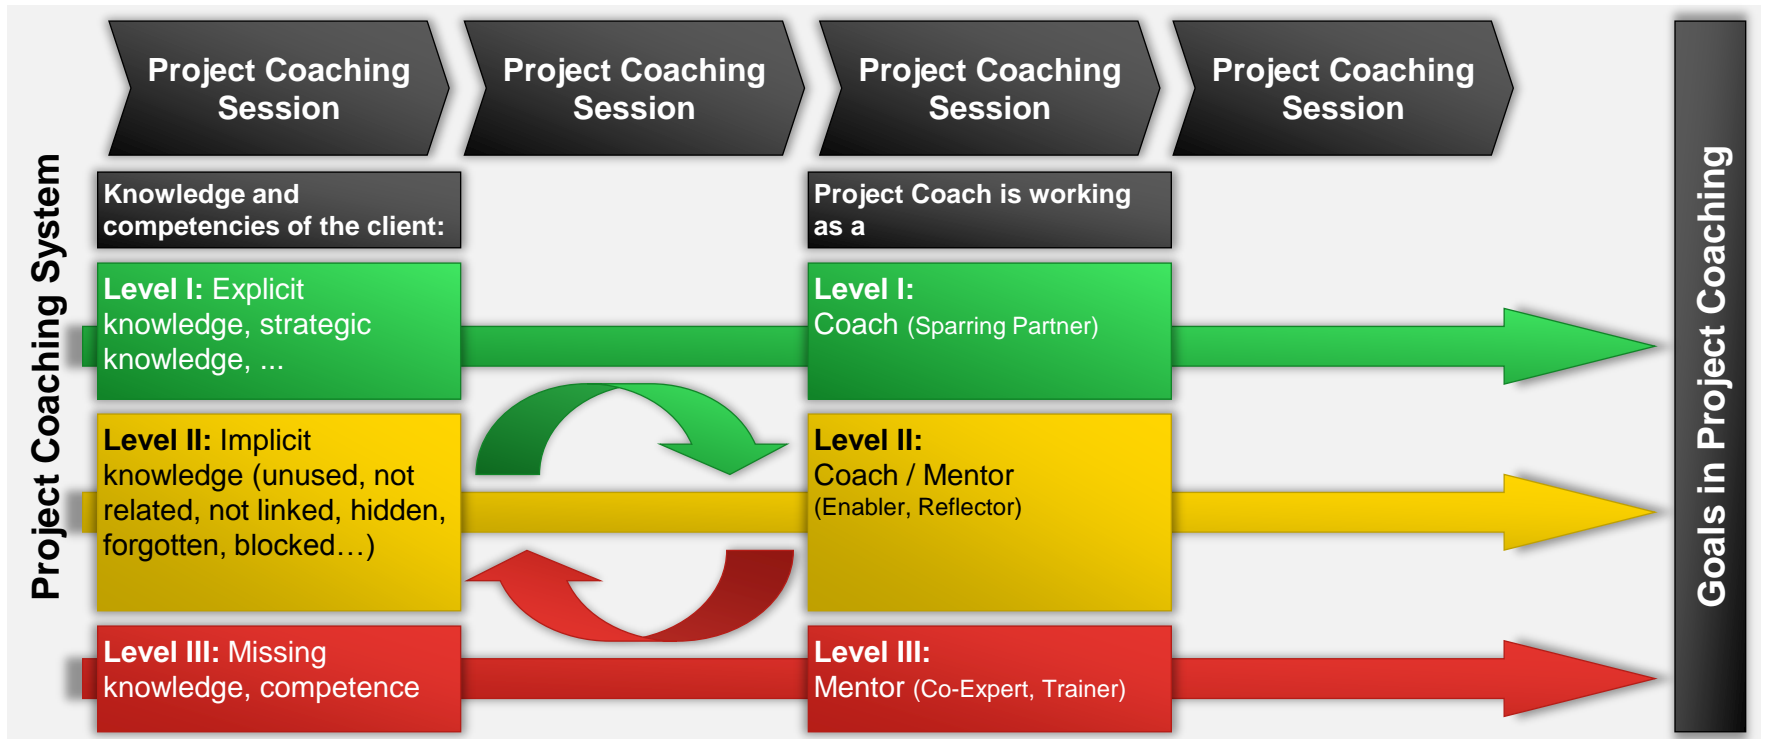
Project Coaching Session

Project Coaching Session

Project Coaching Session

Project Coaching Session

Project Coaching System

Knowledge and competencies of the client:

Level I: Explicit knowledge, strategic knowledge, ...

Level II: Implicit knowledge (unused, not related, not linked, hidden, forgotten, blocked…)

Level III: Missing knowledge, competence

Project Coach is working as a

Level I: Coach (Sparring Partner)

Level II: Coach / Mentor (Enabler, Reflector)

Level III: Mentor (Co-Expert, Trainer)

Goals in Project Coaching